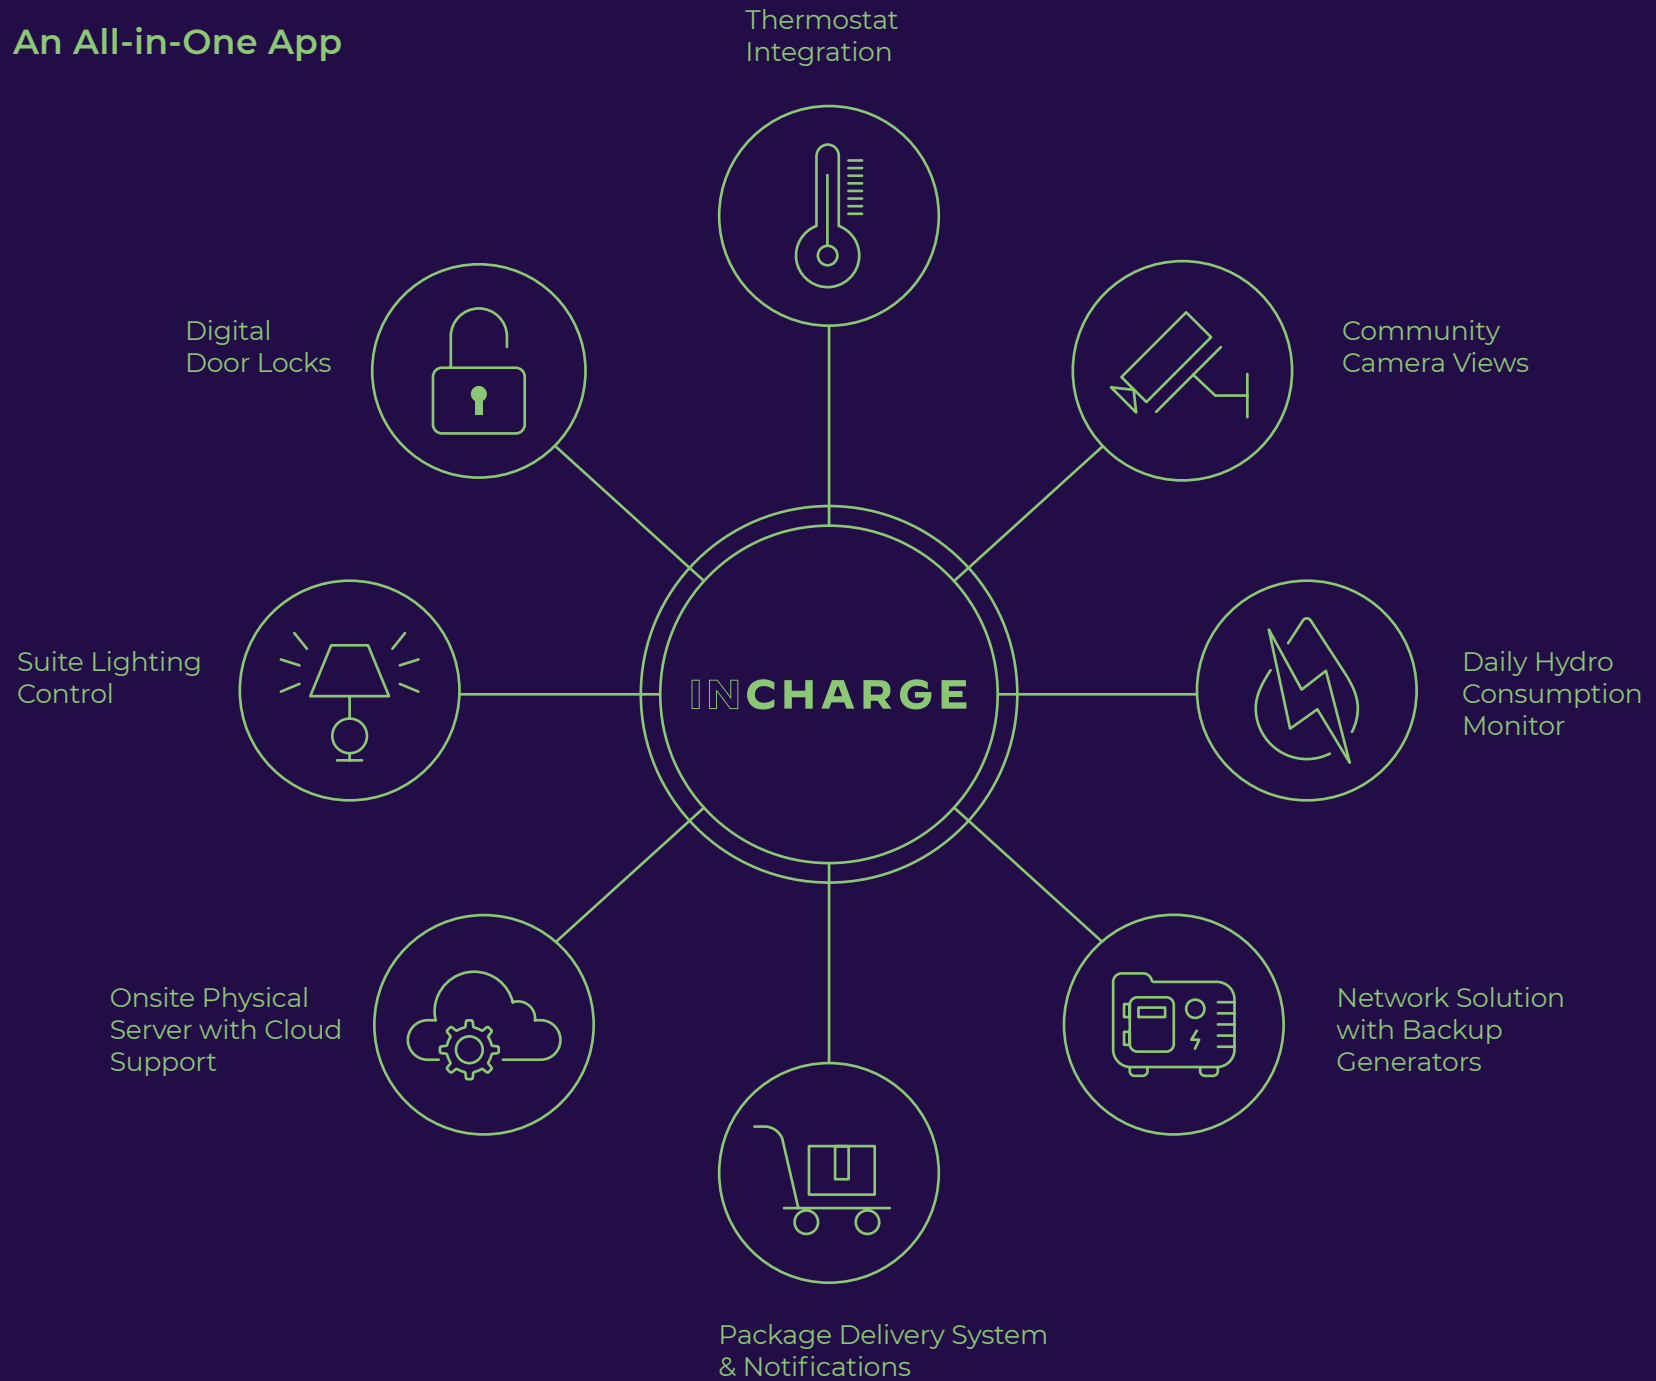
An All-in-One App

Thermostat Integration

Digital Door Locks

Community Camera Views

Suite Lighting Control

INCHARGE

Daily Hydro Consumption Monitor

Onsite Physical Server with Cloud Support

Network Solution with Backup Generators

Package Delivery System & Notifications